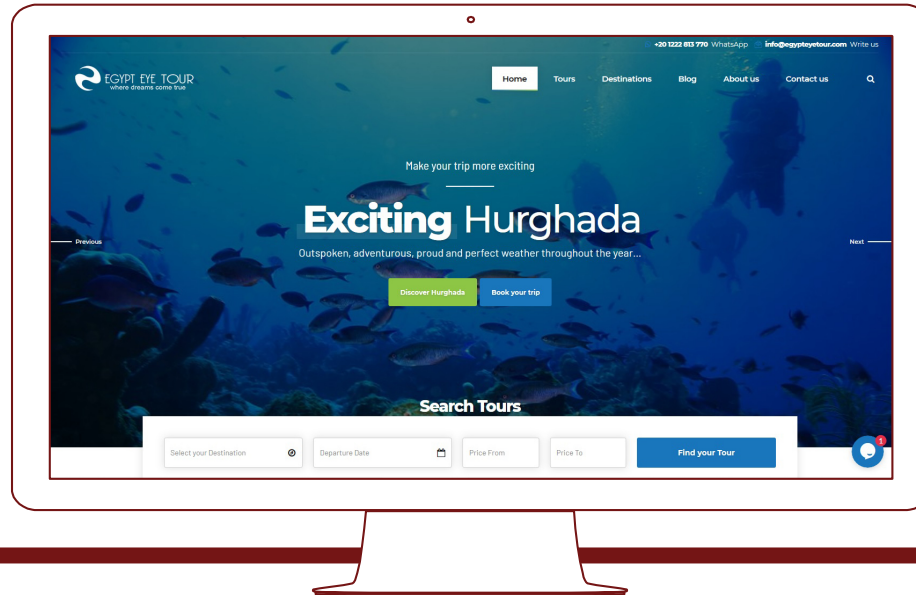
+20 1222 813 770 WhatsApp info@egypteyetour.com Write us

EGYPT EYE TOUR
where dreams come true

Home Tours Destinations Blog About us Contact us

Make your trip more exciting

Exciting Hurghada

Outspoken, adventurous, proud and perfect weather throughout the year...

Previous

Next

Discover Hurghada Book your trip

Search Tours

Select your Destination
Departure Date
Price From
Price To
Find your Tour

1